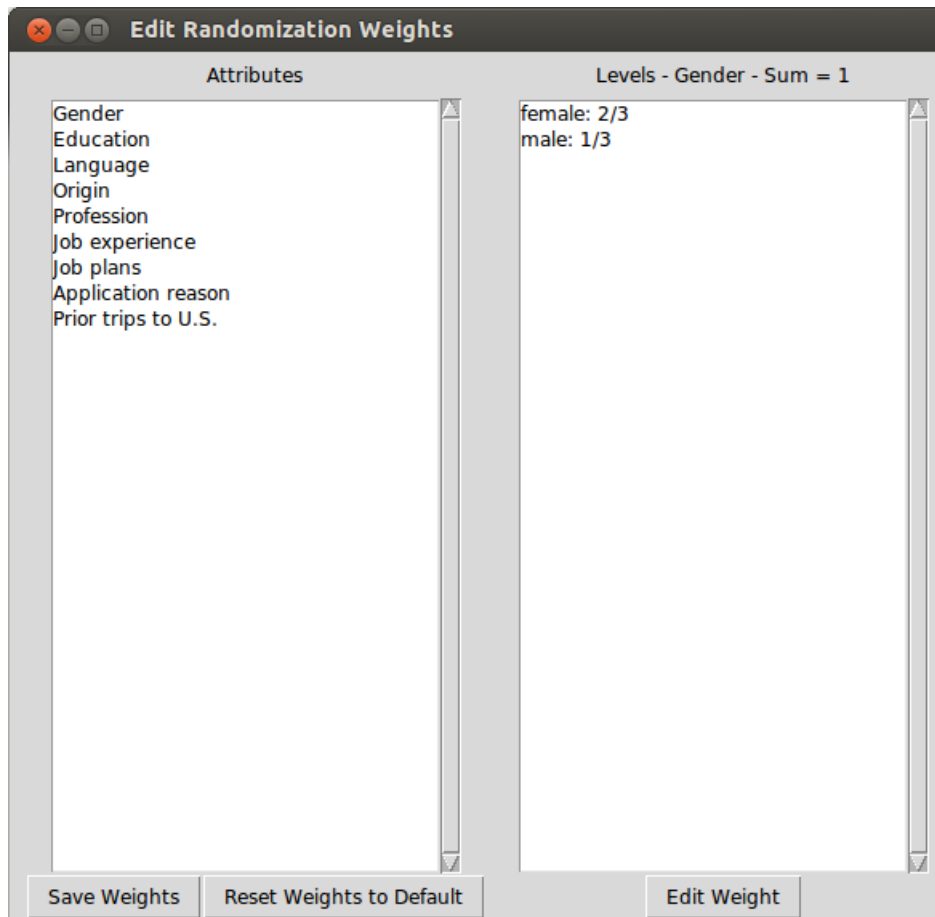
Edit Randomization Weights

Attributes

Gender
Education
Language
Origin
Profession
Job experience
Job plans
Application reason
Prior trips to U.S.

Levels - Gender - Sum = 1

female: 2/3
male: 1/3

Save Weights

Reset Weights to Default

Edit Weight